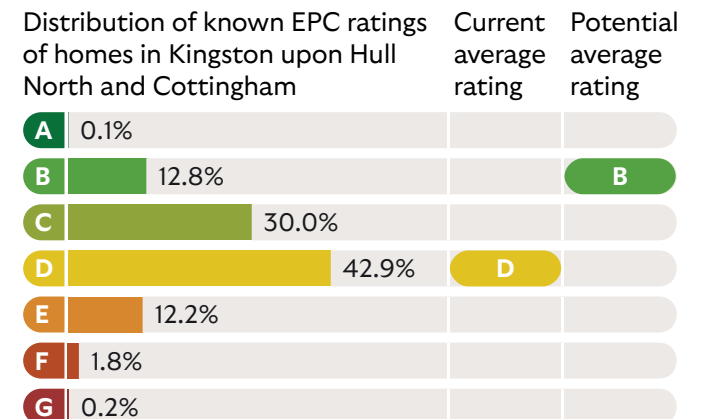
| Distribution of known EPC ratings of homes in Kingston upon Hull North and Cottingham | Current average rating | Potential average rating |
|---|---|---|
| A 0.1% | | |
| B 12.8% | | B |
| C 30.0% | | |
| D 42.9% | D | |
| E 12.2% | | |
| F 1.8% | | |
| G 0.2% | | |